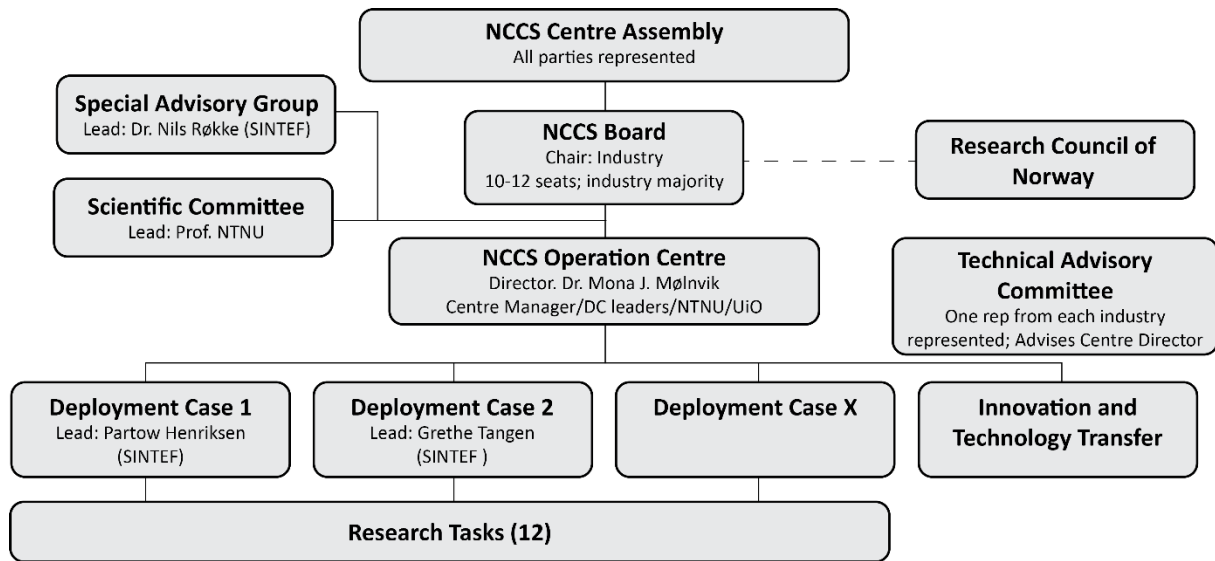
NCCS Centre Assembly
All parties represented

Special Advisory Group
Lead: Dr. Nils Røkke (SINTEF)

NCCS Board
Chair: Industry
10-12 seats; industry majority

Research Council of Norway

Scientific Committee
Lead: Prof. NTNU

NCCS Operation Centre
Director. Dr. Mona J. Mølnvik
Centre Manager/DC leaders/NTNU/UiO

Technical Advisory Committee
One rep from each industry represented; Advises Centre Director

Deployment Case 1
Lead: Partow Henriksen (SINTEF)

Deployment Case 2
Lead: Grethe Tangen (SINTEF )

Deployment Case X

Innovation and Technology Transfer

Research Tasks (12)